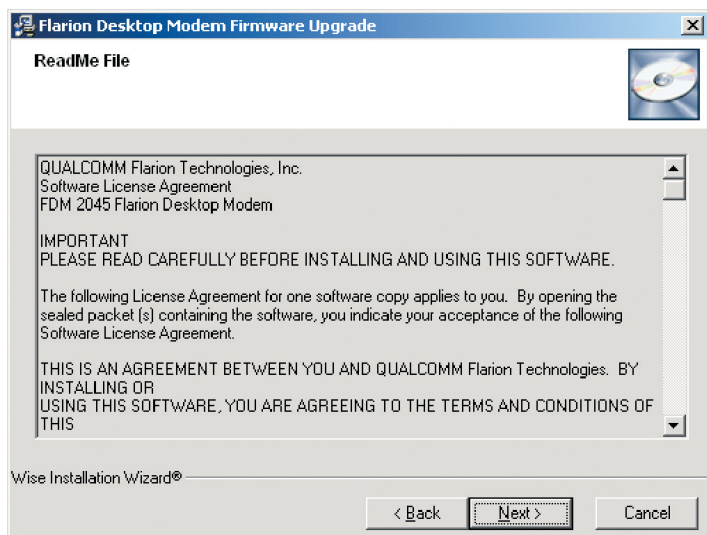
Flarion Desktop Modem Firmware Upgrade

ReadMe File

QUALCOMM Flarion Technologies, Inc.
Software License Agreement
FDM 2045 Flarion Desktop Modem

IMPORTANT
PLEASE READ CAREFULLY BEFORE INSTALLING AND USING THIS SOFTWARE.

The following License Agreement for one software copy applies to you. By opening the sealed packet (s) containing the software, you indicate your acceptance of the following Software License Agreement.

THIS IS AN AGREEMENT BETWEEN YOU AND QUALCOMM Flarion Technologies. BY INSTALLING OR
USING THIS SOFTWARE, YOU ARE AGREEING TO THE TERMS AND CONDITIONS OF THIS

Wise Installation Wizard®

< Back

Next >

Cancel